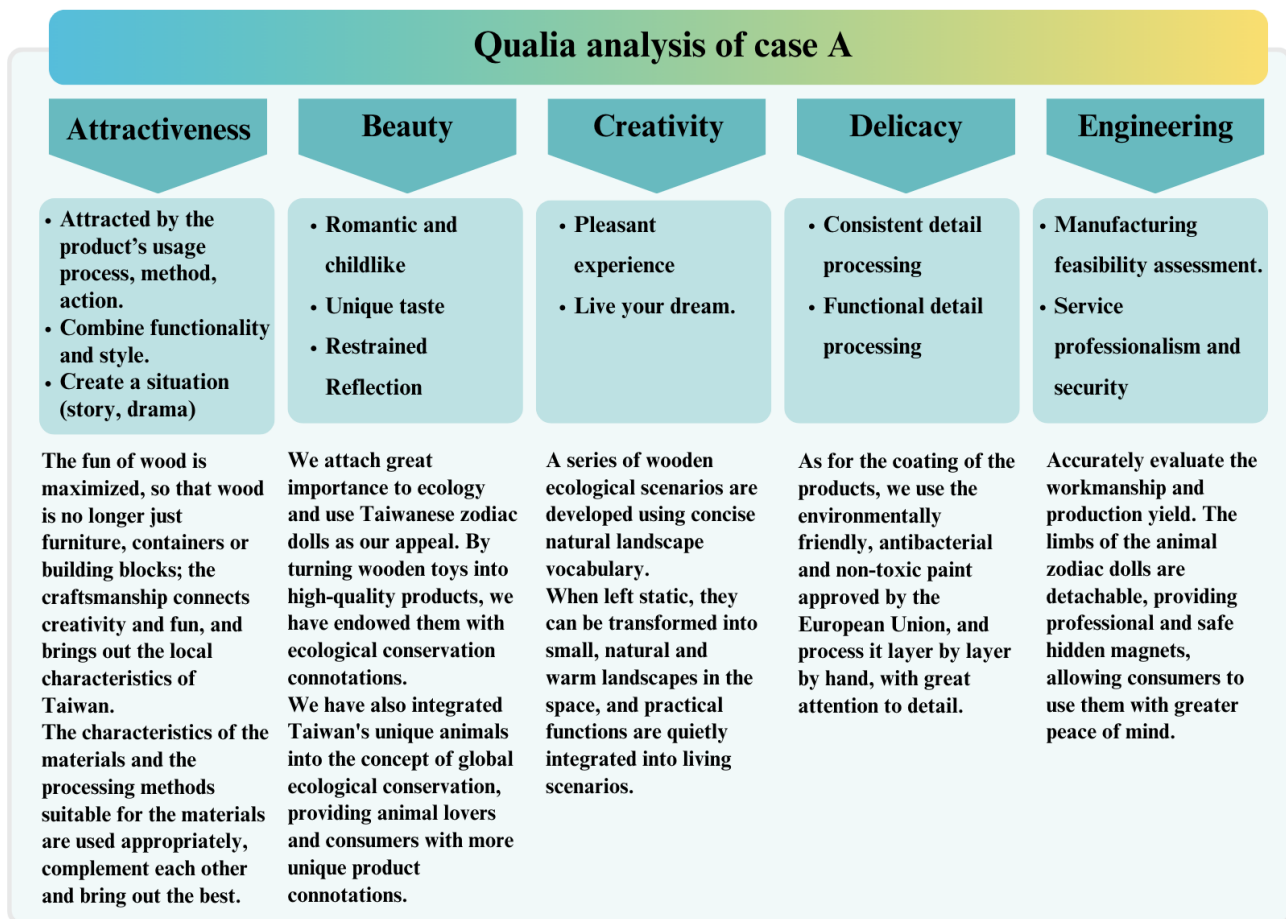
Qualia analysis of case A

Attractiveness

• Attracted by the product’s usage process, method, action.
• Combine functionality and style.
• Create a situation (story, drama)

The fun of wood is maximized, so that wood is no longer just furniture, containers or building blocks; the craftsmanship connects creativity and fun, and brings out the local characteristics of Taiwan.
The characteristics of the materials and the processing methods suitable for the materials are used appropriately, complement each other and bring out the best.

Beauty

• Romantic and childlike
• Unique taste
• Restrained Reflection

We attach great importance to ecology and use Taiwanese zodiac dolls as our appeal. By turning wooden toys into high-quality products, we have endowed them with ecological conservation connotations.
We have also integrated Taiwan's unique animals into the concept of global ecological conservation, providing animal lovers and consumers with more unique product connotations.

Creativity

• Pleasant experience
• Live your dream.

A series of wooden ecological scenarios are developed using concise natural landscape vocabulary.
When left static, they can be transformed into small, natural and warm landscapes in the space, and practical functions are quietly integrated into living scenarios.

Delicacy

• Consistent detail processing
• Functional detail processing

As for the coating of the products, we use the environmentally friendly, antibacterial and non-toxic paint approved by the European Union, and process it layer by layer by hand, with great attention to detail.

Engineering

• Manufacturing feasibility assessment.
• Service professionalism and security

Accurately evaluate the workmanship and production yield. The limbs of the animal zodiac dolls are detachable, providing professional and safe hidden magnets, allowing consumers to use them with greater peace of mind.